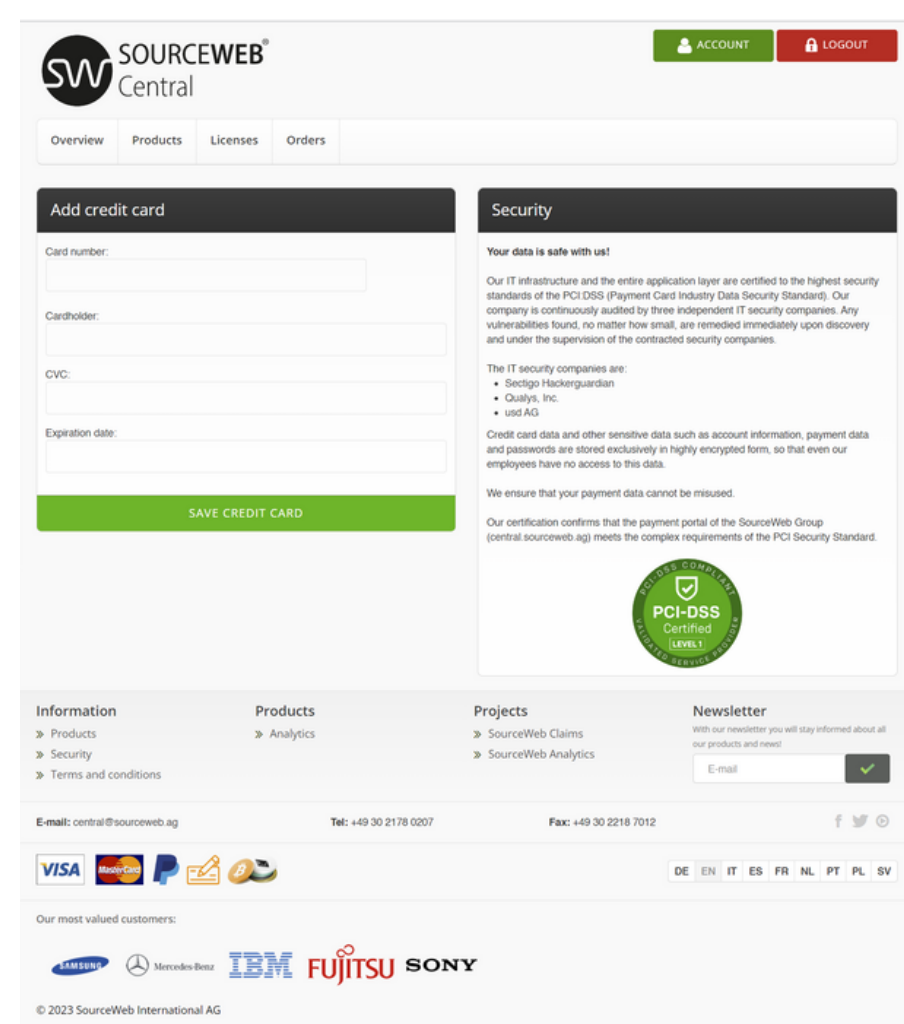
SW SOURCEWEB® Central

ACCOUNT LOGOUT

Overview Products Licenses Orders

Add credit card

Card number:

Cardholder:

CVC:

Expiration date:

SAVE CREDIT CARD

Security

Your data is safe with us!

Our IT infrastructure and the entire application layer are certified to the highest security standards of the PCI:DSS (Payment Card Industry Data Security Standard). Our company is continuously audited by three independent IT security companies. Any vulnerabilities found, no matter how small, are remedied immediately upon discovery and under the supervision of the contracted security companies.

The IT security companies are:
- Sectigo Hackerguardian
- Qualys, Inc.
- usd AG

Credit card data and other sensitive data such as account information, payment data and passwords are stored exclusively in highly encrypted form, so that even our employees have no access to this data.

We ensure that your payment data cannot be misused.

Our certification confirms that the payment portal of the SourceWeb Group (central.sourceweb.ag) meets the complex requirements of the PCI Security Standard.

PCI-DSS COMPLIANT PCI-DSS Certified LEVEL 1 VALIDATED SERVICE PROVIDER

Information
» Products
» Security
» Terms and conditions

Products
» Analytics

Projects
» SourceWeb Claims
» SourceWeb Analytics

Newsletter
With our newsletter you will stay informed about all our products and news!
E-mail

E-mail: central@sourceweb.ag Tel: +49 30 2178 0207 Fax: +49 30 2218 7012

VISA MasterCard

DE EN IT ES FR NL PT PL SV

Our most valued customers:

SAMSUNG Mercedes-Benz IBM FUJITSU SONY

© 2023 SourceWeb International AG